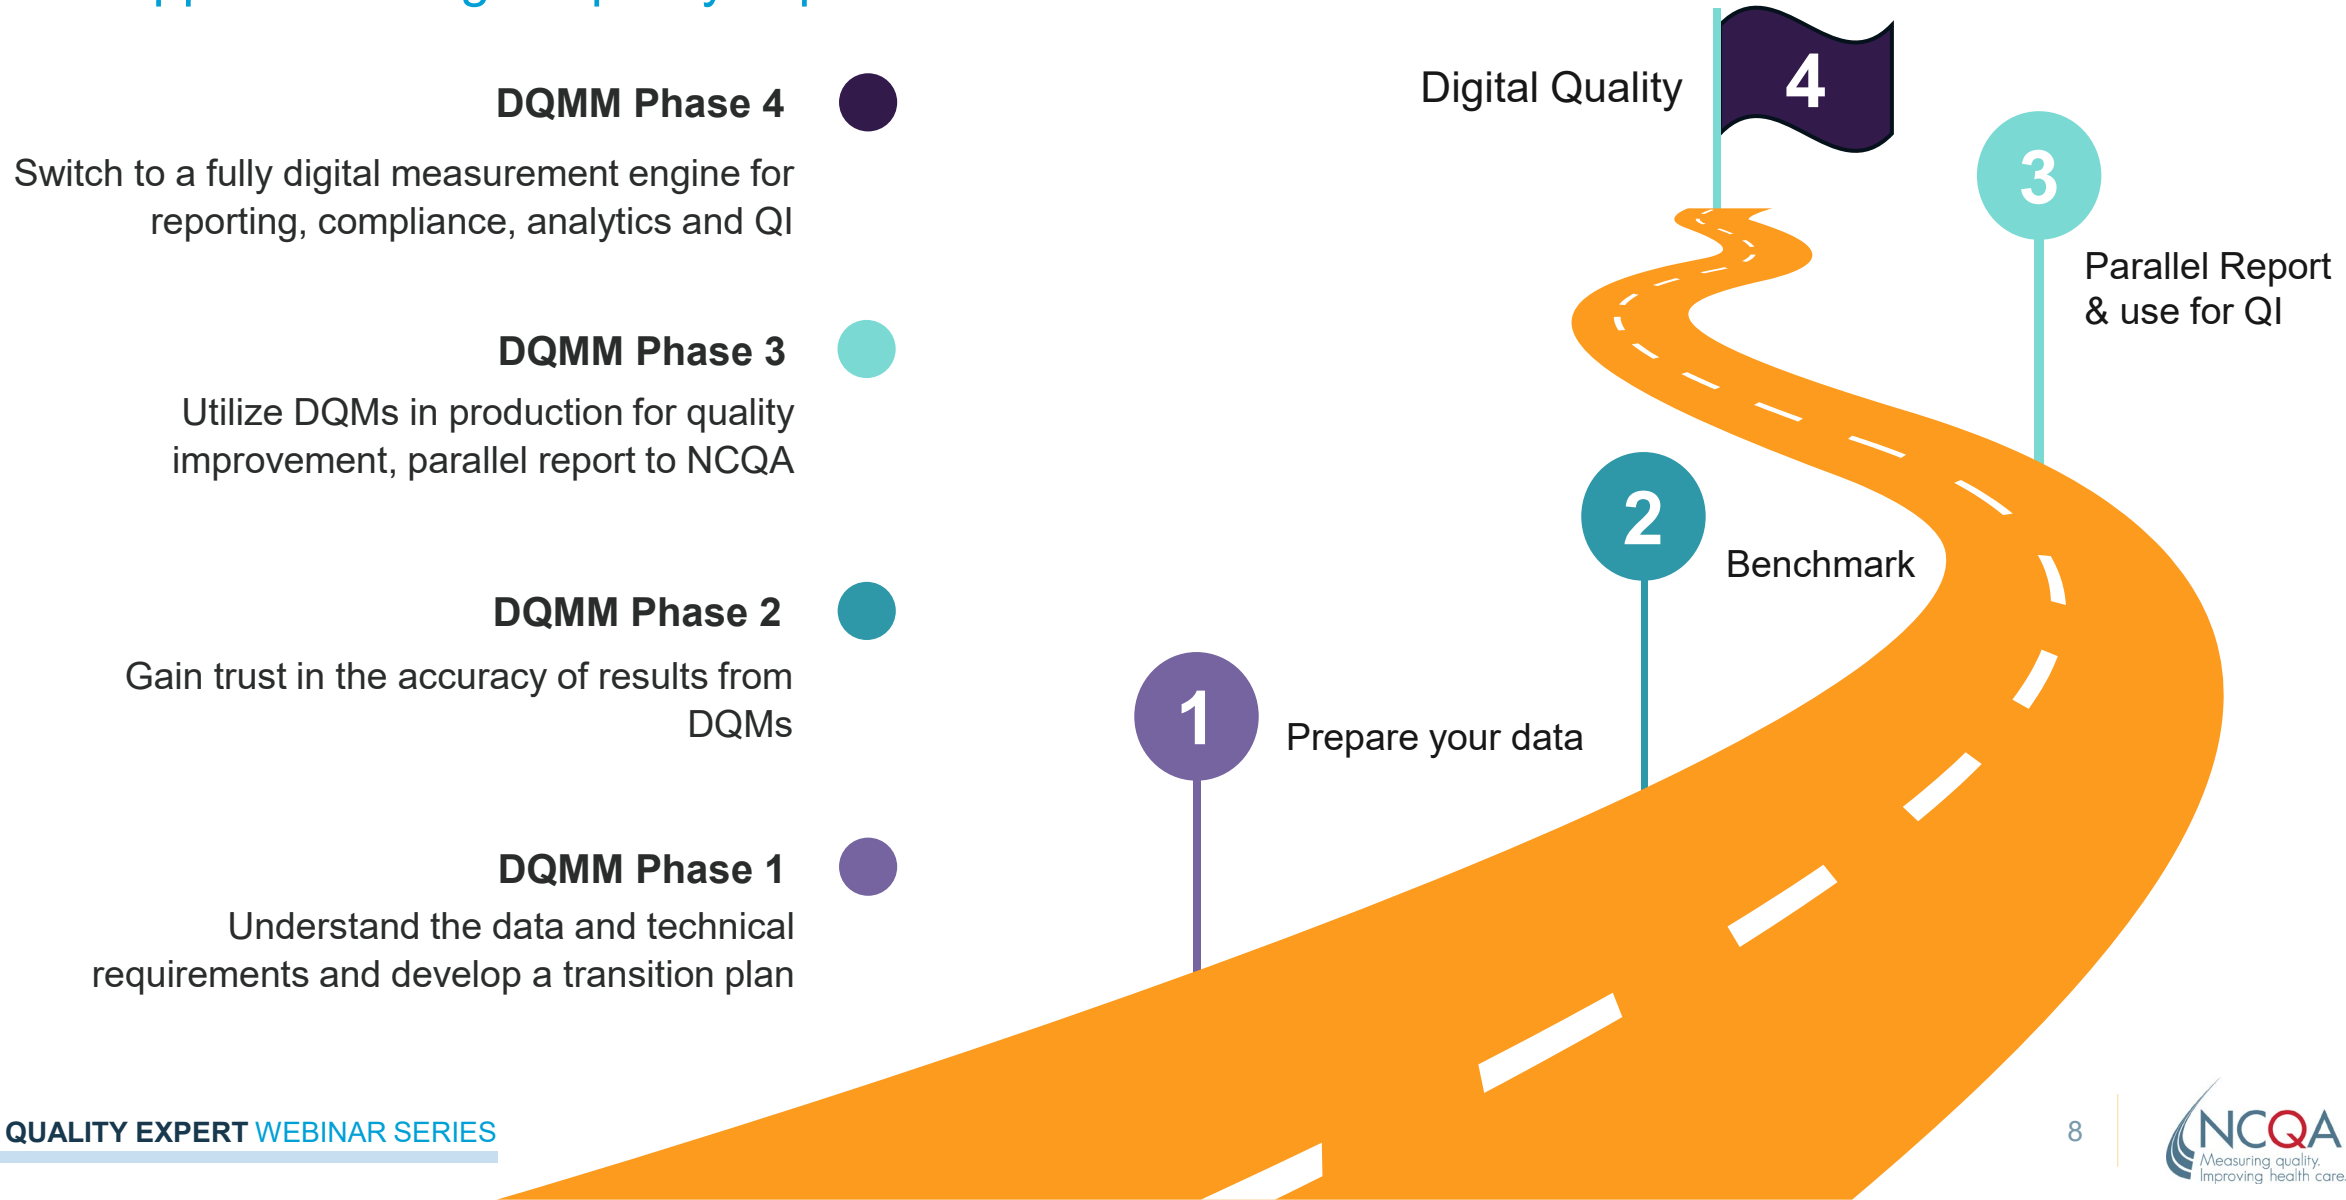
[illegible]

DQMM Phase 4

Switch to a fully digital measurement engine for reporting, compliance, analytics and QI

DQMM Phase 3

Utilize DQMs in production for quality improvement, parallel report to NCQA

DQMM Phase 2

Gain trust in the accuracy of results from DQMs

DQMM Phase 1

Understand the data and technical requirements and develop a transition plan

Digital Quality

4

3

Parallel Report & use for QI

2

Benchmark

1

Prepare your data

QUALITY EXPERT WEBINAR SERIES

8

NCQA
Measuring quality. Improving health care.